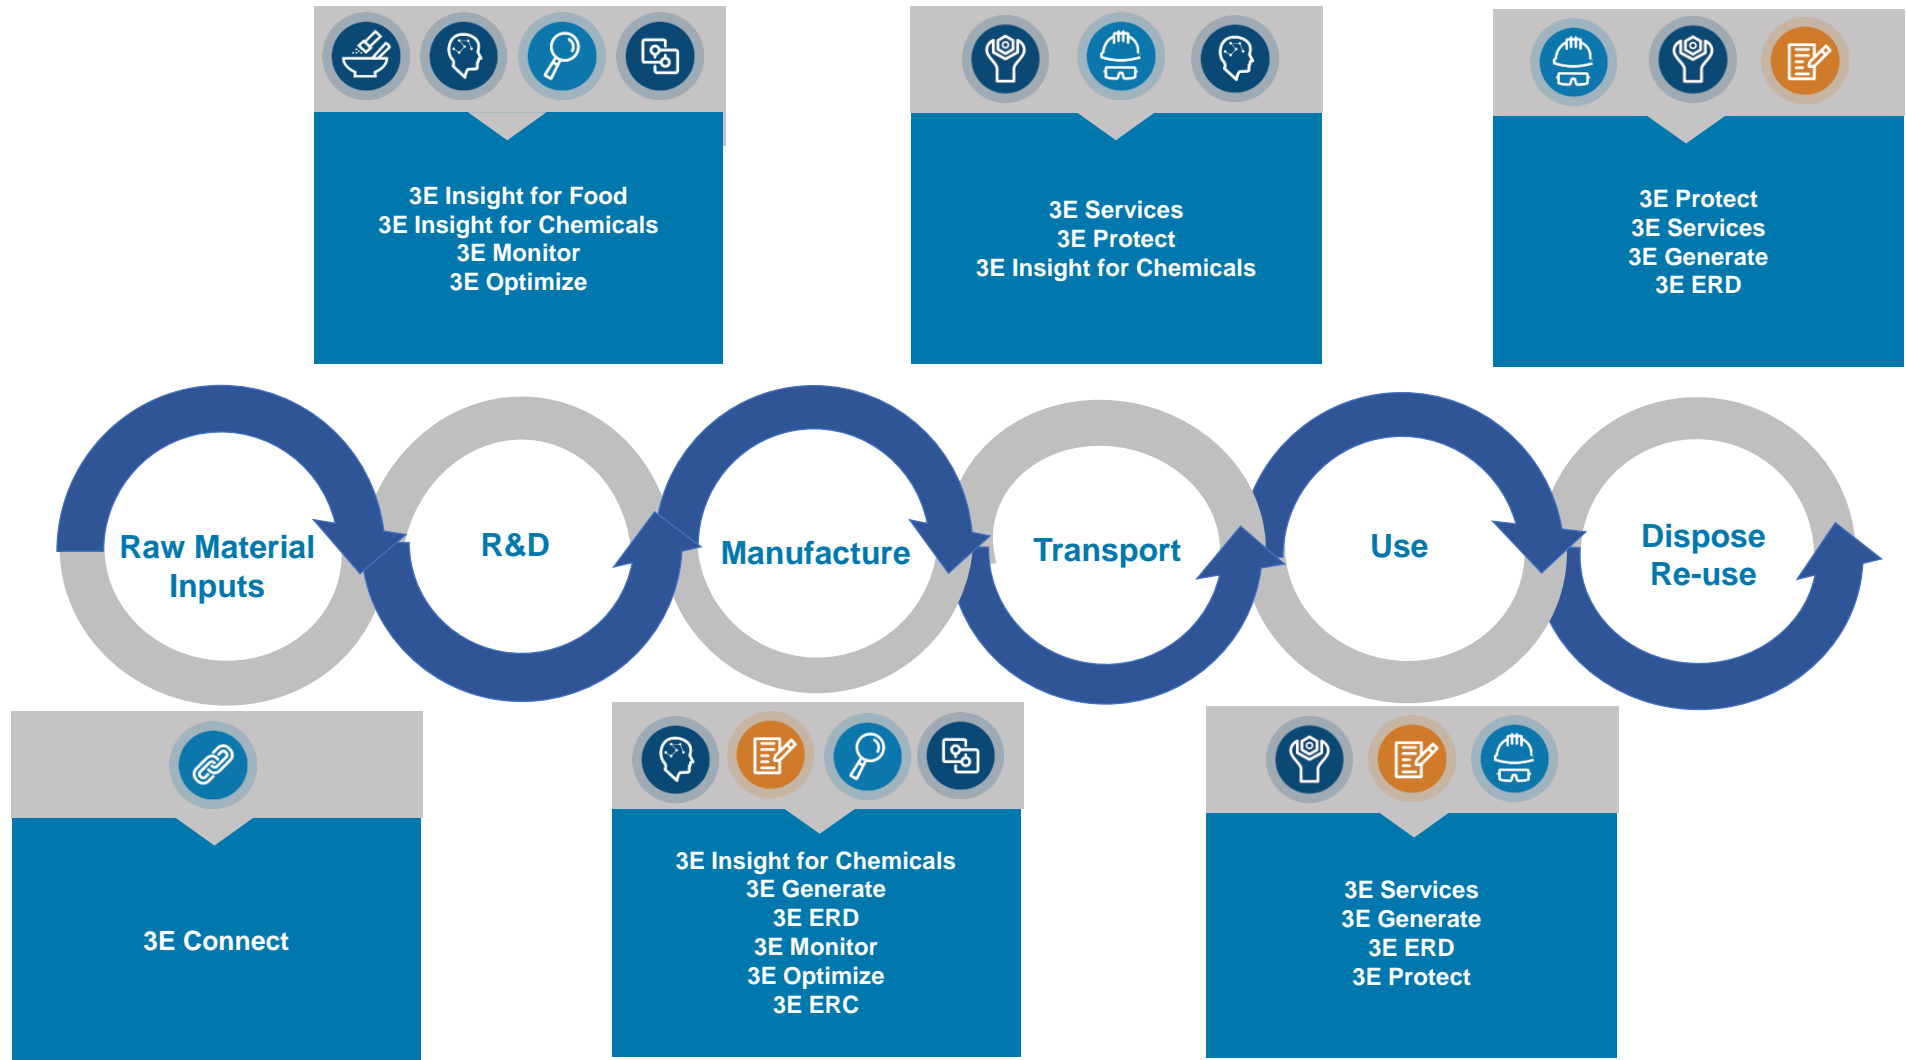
3E Insight for Food
3E Insight for Chemicals
3E Monitor
3E Optimize

3E Services
3E Protect
3E Insight for Chemicals

3E Protect
3E Services
3E Generate
3E ERD

Raw Material Inputs

R&D

Manufacture

Transport

Use

Dispose Re-use

3E Connect

3E Insight for Chemicals
3E Generate
3E ERD
3E Monitor
3E Optimize
3E ERC

3E Services
3E Generate
3E ERD
3E Protect